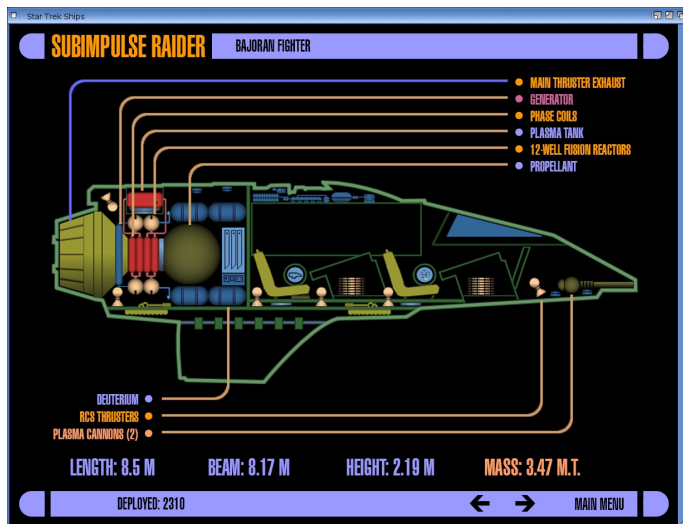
Star Trek Ships

SUBIMPULSE RAIDER

BAJORAN FIGHTER

MAIN THRUSTER EXHAUST
GENERATOR
PHASE COILS
PLASMA TANK
12-WELL FUSION REACTORS
PROPELLANT

DEUTERIUM
RCS THRUSTERS
PLASMA CANNONS (2)

LENGTH: 8.5 M
BEAM: 8.17 M
HEIGHT: 2.19 M
MASS: 3.47 M.T.

DEPLOYED: 2310

MAIN MENU